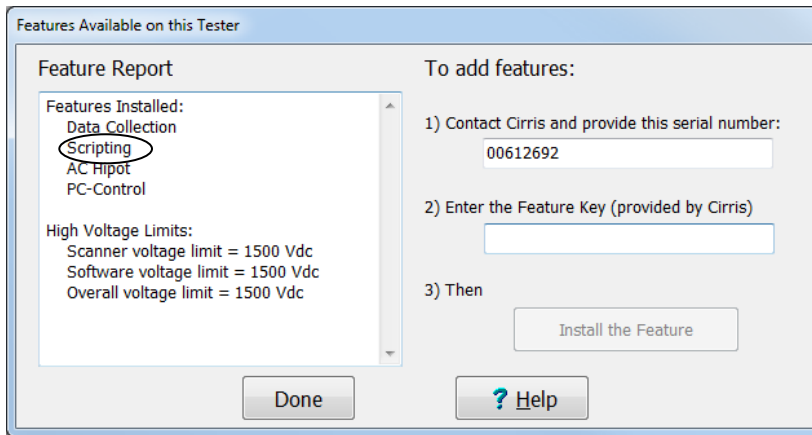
Features Available on this Tester

Feature Report

Features Installed:
Data Collection
Scripting
AC Hipot
PC-Control

High Voltage Limits:
Scanner voltage limit = 1500 Vdc
Software voltage limit = 1500 Vdc
Overall voltage limit = 1500 Vdc

To add features:

1) Contact Cirris and provide this serial number:
00612692

2) Enter the Feature Key (provided by Cirris)

3) Then

Install the Feature

Done

? Help